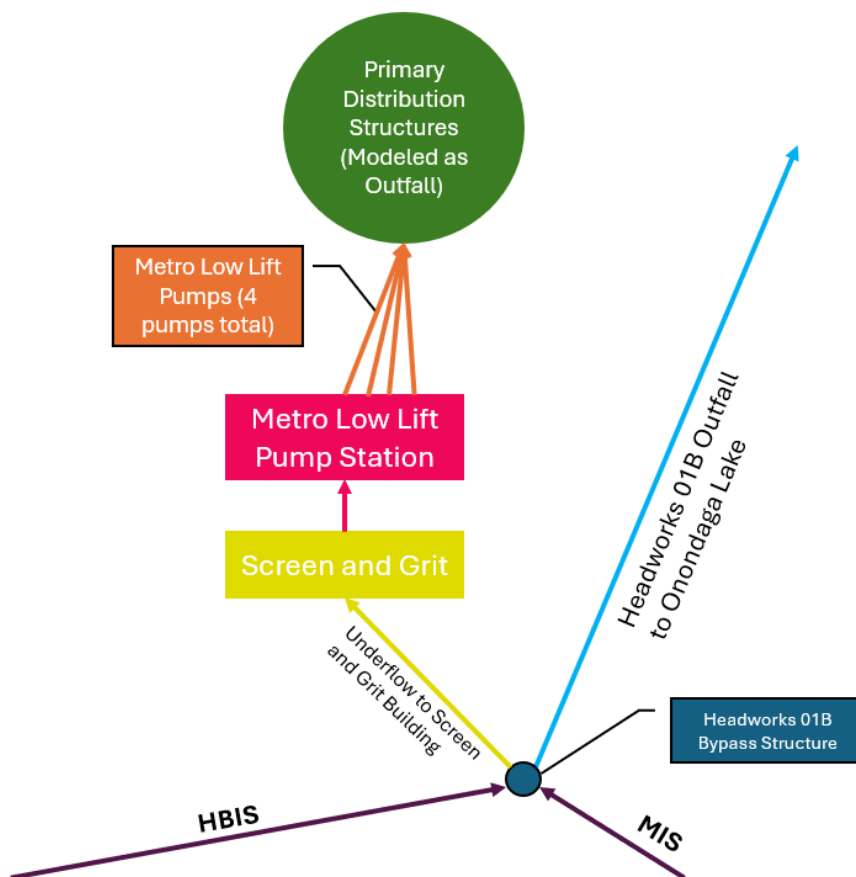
Primary Distribution Structures (Modeled as Outfall)

Metro Low Lift Pumps (4 pumps total)

Metro Low Lift Pump Station

Screen and Grit

Underflow to Screen and Grit Building

Headworks 01B Outfall to Onondaga Lake

Headworks 01B Bypass Structure

HBIS

MIS